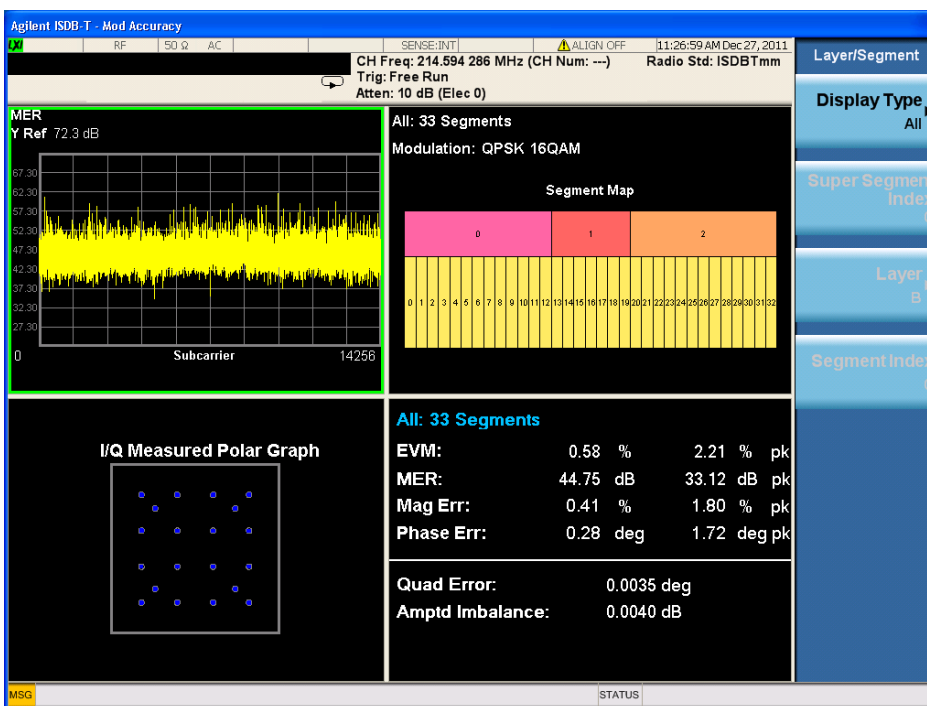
Agilent ISDB-T - Mod Accuracy

LXI RF 50 Ω AC SENSE:INT ALIGN OFF 11:26:59 AM Dec 27, 2011

CH Freq: 214.594 286 MHz (CH Num: ---) Radio Std: ISDBTmm
Trig: Free Run
Atten: 10 dB (Elec 0)

Layer/Segment

Display Type
All

Super Segment Index

Layer
B

Segment Index

MER
Y Ref 72.3 dB

67.30
62.30
57.30
52.30
47.30
42.30
37.30
32.30
27.30

0 Subcarrier 14256

All: 33 Segments
Modulation: QPSK 16QAM

Segment Map

0 1 2

0 1 2 3 4 5 6 7 8 9 10 11 12 13 14 15 16 17 18 19 20 21 22 23 24 25 26 27 28 29 30 31 32

I/Q Measured Polar Graph

All: 33 Segments

| | | | | | |
|---|---|---|---|---|---|
| EVM: | 0.58 | % | 2.21 | % | pk |
| MER: | 44.75 | dB | 33.12 | dB | pk |
| Mag Err: | 0.41 | % | 1.80 | % | pk |
| Phase Err: | 0.28 | deg | 1.72 | deg | pk |

Quad Error: 0.0035 deg
Amptd Imbalance: 0.0040 dB

MSG STATUS